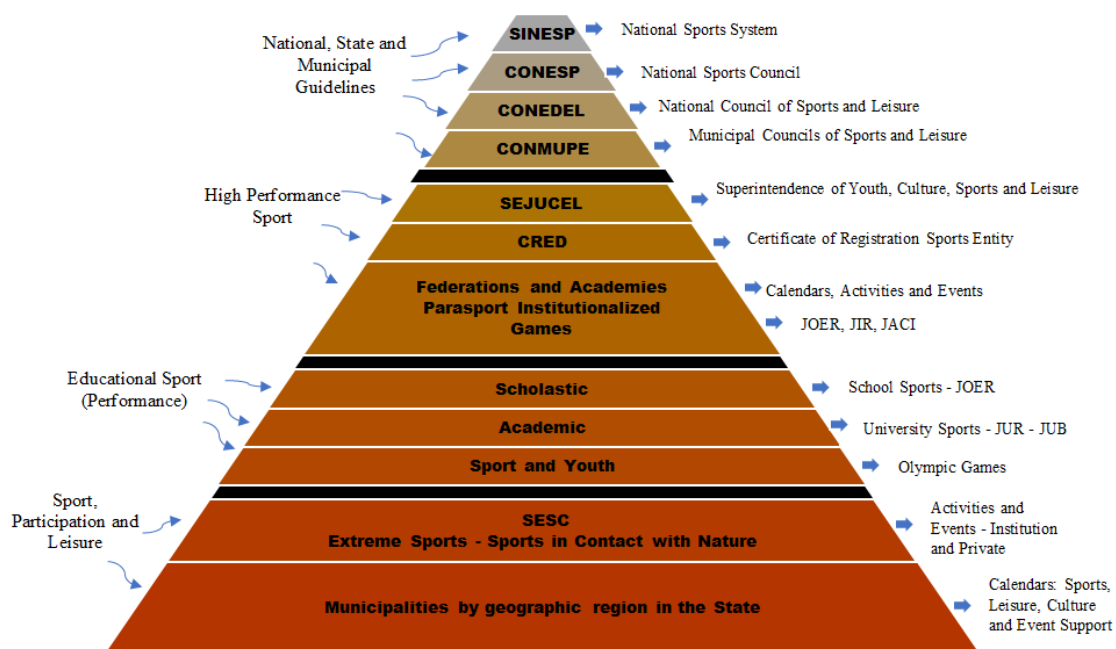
National, State and Municipal Guidelines

SINESP
National Sports System

CONESP
National Sports Council

CONEDEL
National Council of Sports and Leisure

CONMUPE
Municipal Councils of Sports and Leisure

High Performance Sport

SEJUCEL
Superintendence of Youth, Culture, Sports and Leisure

CRED
Certificate of Registration Sports Entity

Federations and Academies Parasport Institutionalized Games
Calendars, Activities and Events
JOER, JIR, JACI

Educational Sport (Performance)

Scholastic
School Sports - JOER

Academic
University Sports - JUR - JUB

Sport and Youth
Olympic Games

Sport, Participation and Leisure

SESC
Extreme Sports - Sports in Contact with Nature
Activities and Events - Institution and Private

Municipalities by geographic region in the State
Calendars: Sports, Leisure, Culture and Event Support